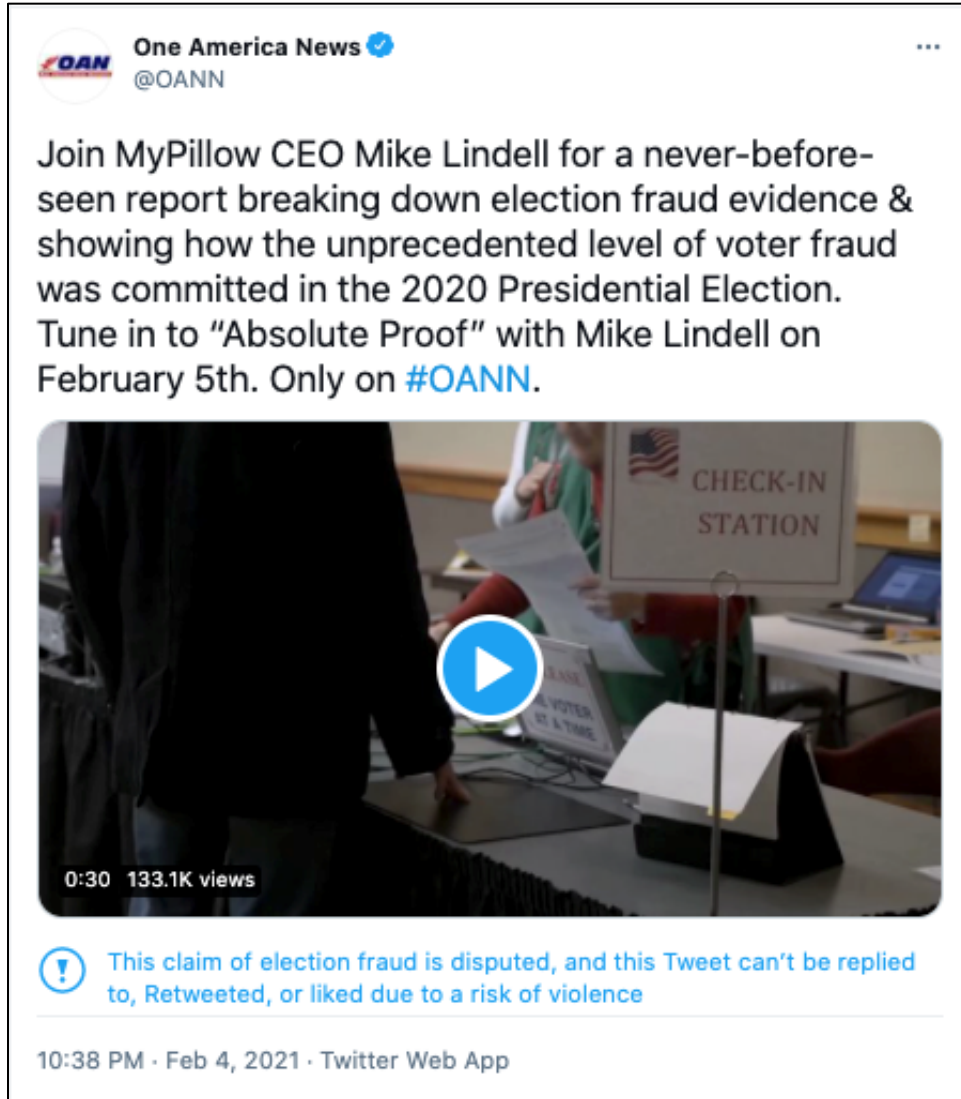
OAN

One America News
@OANN

...

Join MyPillow CEO Mike Lindell for a never-before-seen report breaking down election fraud evidence & showing how the unprecedented level of voter fraud was committed in the 2020 Presidential Election. Tune in to "Absolute Proof" with Mike Lindell on February 5th. Only on #OANN.

CHECK-IN STATION

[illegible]ASE
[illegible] VOTER
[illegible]T A TIME

0:30 133.1K views

This claim of election fraud is disputed, and this Tweet can't be replied to, Retweeted, or liked due to a risk of violence

10:38 PM · Feb 4, 2021 · Twitter Web App